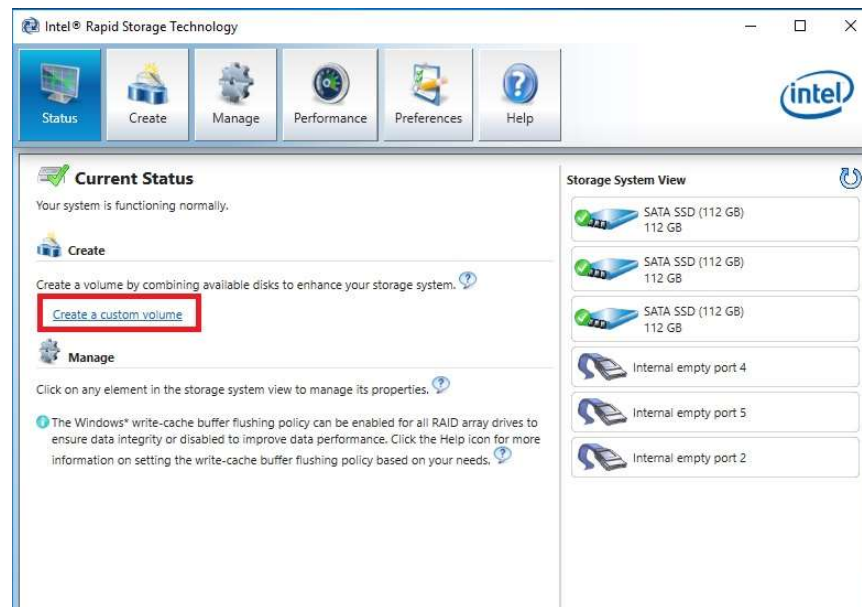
Intel® Rapid Storage Technology

Status Create Manage Performance Preferences Help

intel

Current Status

Your system is functioning normally.

Create

Create a volume by combining available disks to enhance your storage system.

Create a custom volume

Manage

Click on any element in the storage system view to manage its properties.

The Windows* write-cache buffer flushing policy can be enabled for all RAID array drives to ensure data integrity or disabled to improve data performance. Click the Help icon for more information on setting the write-cache buffer flushing policy based on your needs.

Storage System View

SATA SSD (112 GB)
112 GB

SATA SSD (112 GB)
112 GB

SATA SSD (112 GB)
112 GB

Internal empty port 4

Internal empty port 5

Internal empty port 2